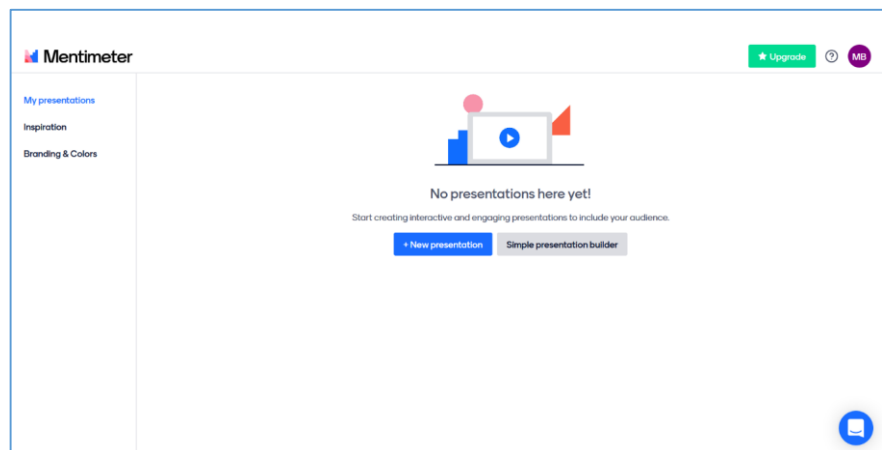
Mentimeter

Upgrade

?

MB

My presentations

Inspiration

Branding & Colors

No presentations here yet!

Start creating interactive and engaging presentations to include your audience.

+ New presentation

Simple presentation builder